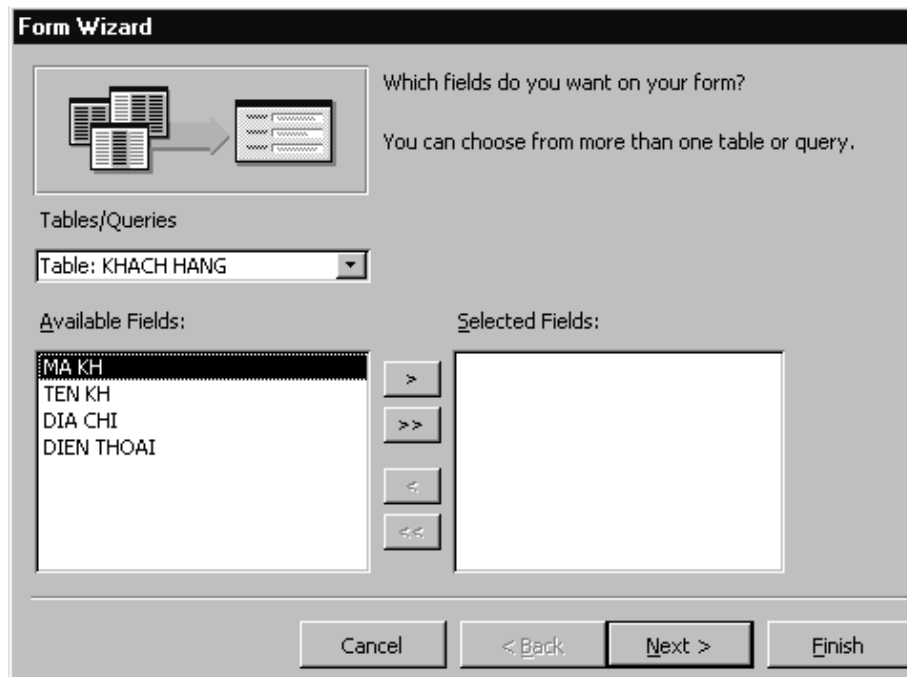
Form Wizard

Which fields do you want on your form?

You can choose from more than one table or query.

Tables/Queries

Table: KHACH HANG

Available Fields:

MA KH
TEN KH
DIA CHI
DIEN THOAI

Selected Fields:

>
>>
<
<<

Cancel
< Back
Next >
Finish